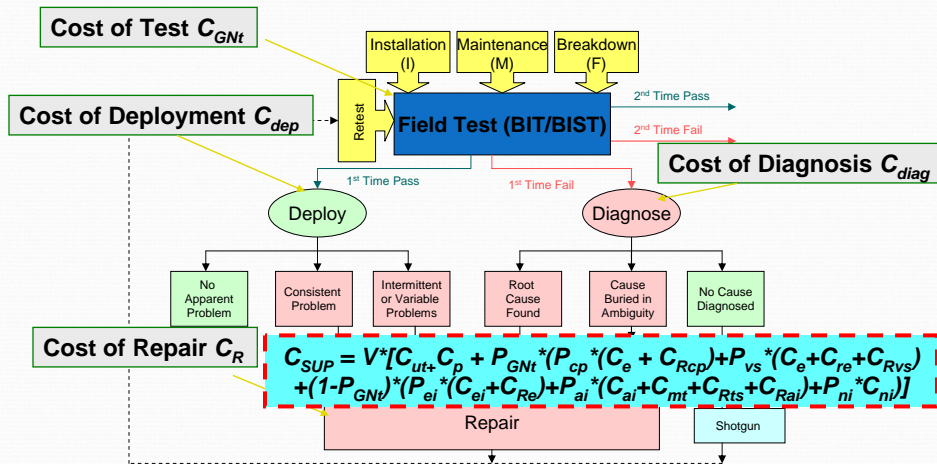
Cost of Test $C_{GNt}$

Installation (I)

Maintenance (M)

Breakdown (F)

Cost of Deployment $C_{dep}$

Retest

Field Test (BIT/BIST)

2nd Time Pass

2nd Time Fail

Cost of Diagnosis $C_{diag}$

1st Time Pass

1st Time Fail

Deploy

Diagnose

No Apparent Problem

Consistent Problem

Intermittent or Variable Problems

Root Cause Found

Cause Buried in Ambiguity

No Cause Diagnosed

Cost of Repair $C_R$

$C_{SUP} = V*[C_{ut+}C_p + P_{GNt}*(P_{cp}*(C_e + C_{Rcp})+P_{vs}*(C_e+C_{re}+C_{Rvs}) +(1-P_{GNt})*(P_{ei}*(C_{ei}+C_{Re})+P_{ai}*(C_{ai}+C_{mt}+C_{Rts}+C_{Rai})+P_{ni}*C_{ni})]$

Repair

Shotgun